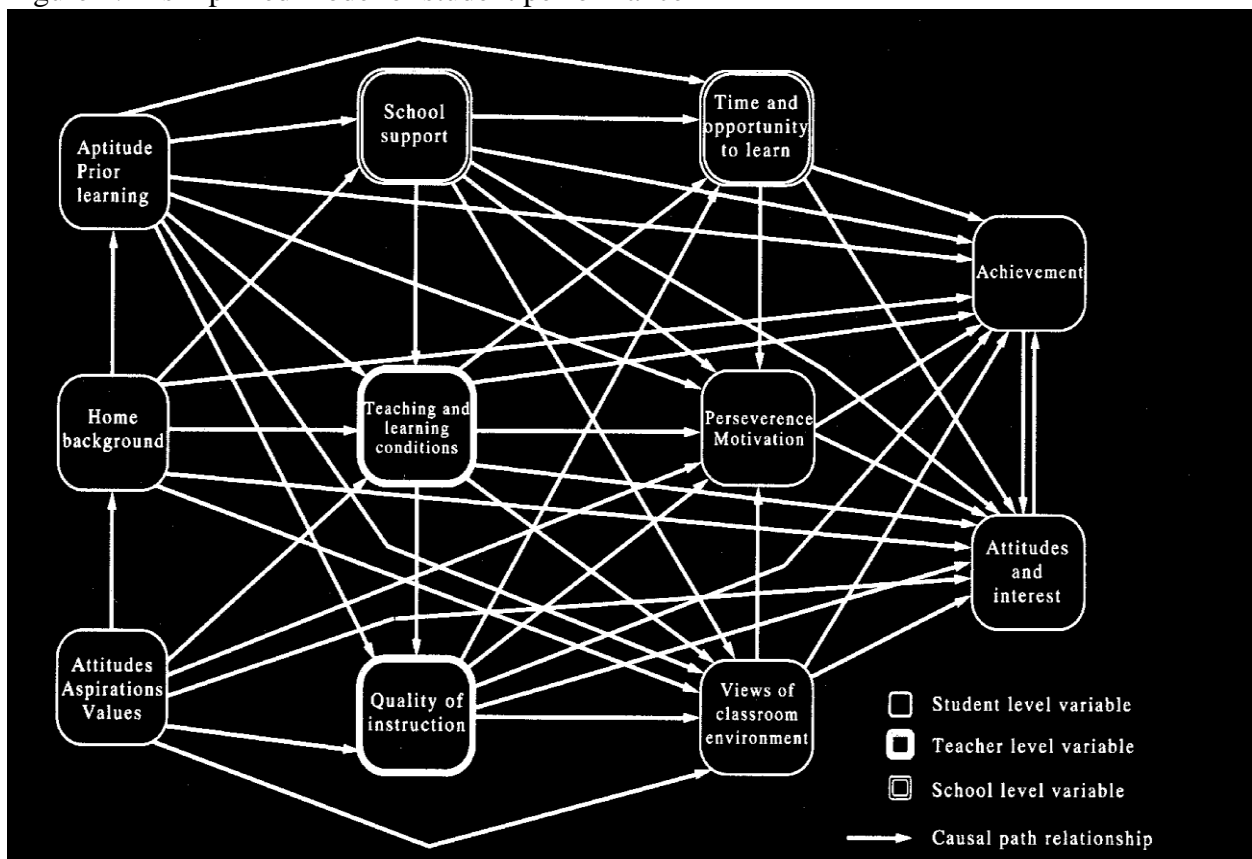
Aptitude Prior learning

School support

Time and opportunity to learn

Achievement

Home background

Teaching and learning conditions

Perseverence Motivation

Attitudes and interest

Attitudes Aspirations Values

Quality of instruction

Views of classroom environment

Student level variable

Teacher level variable

School level variable

Causal path relationship